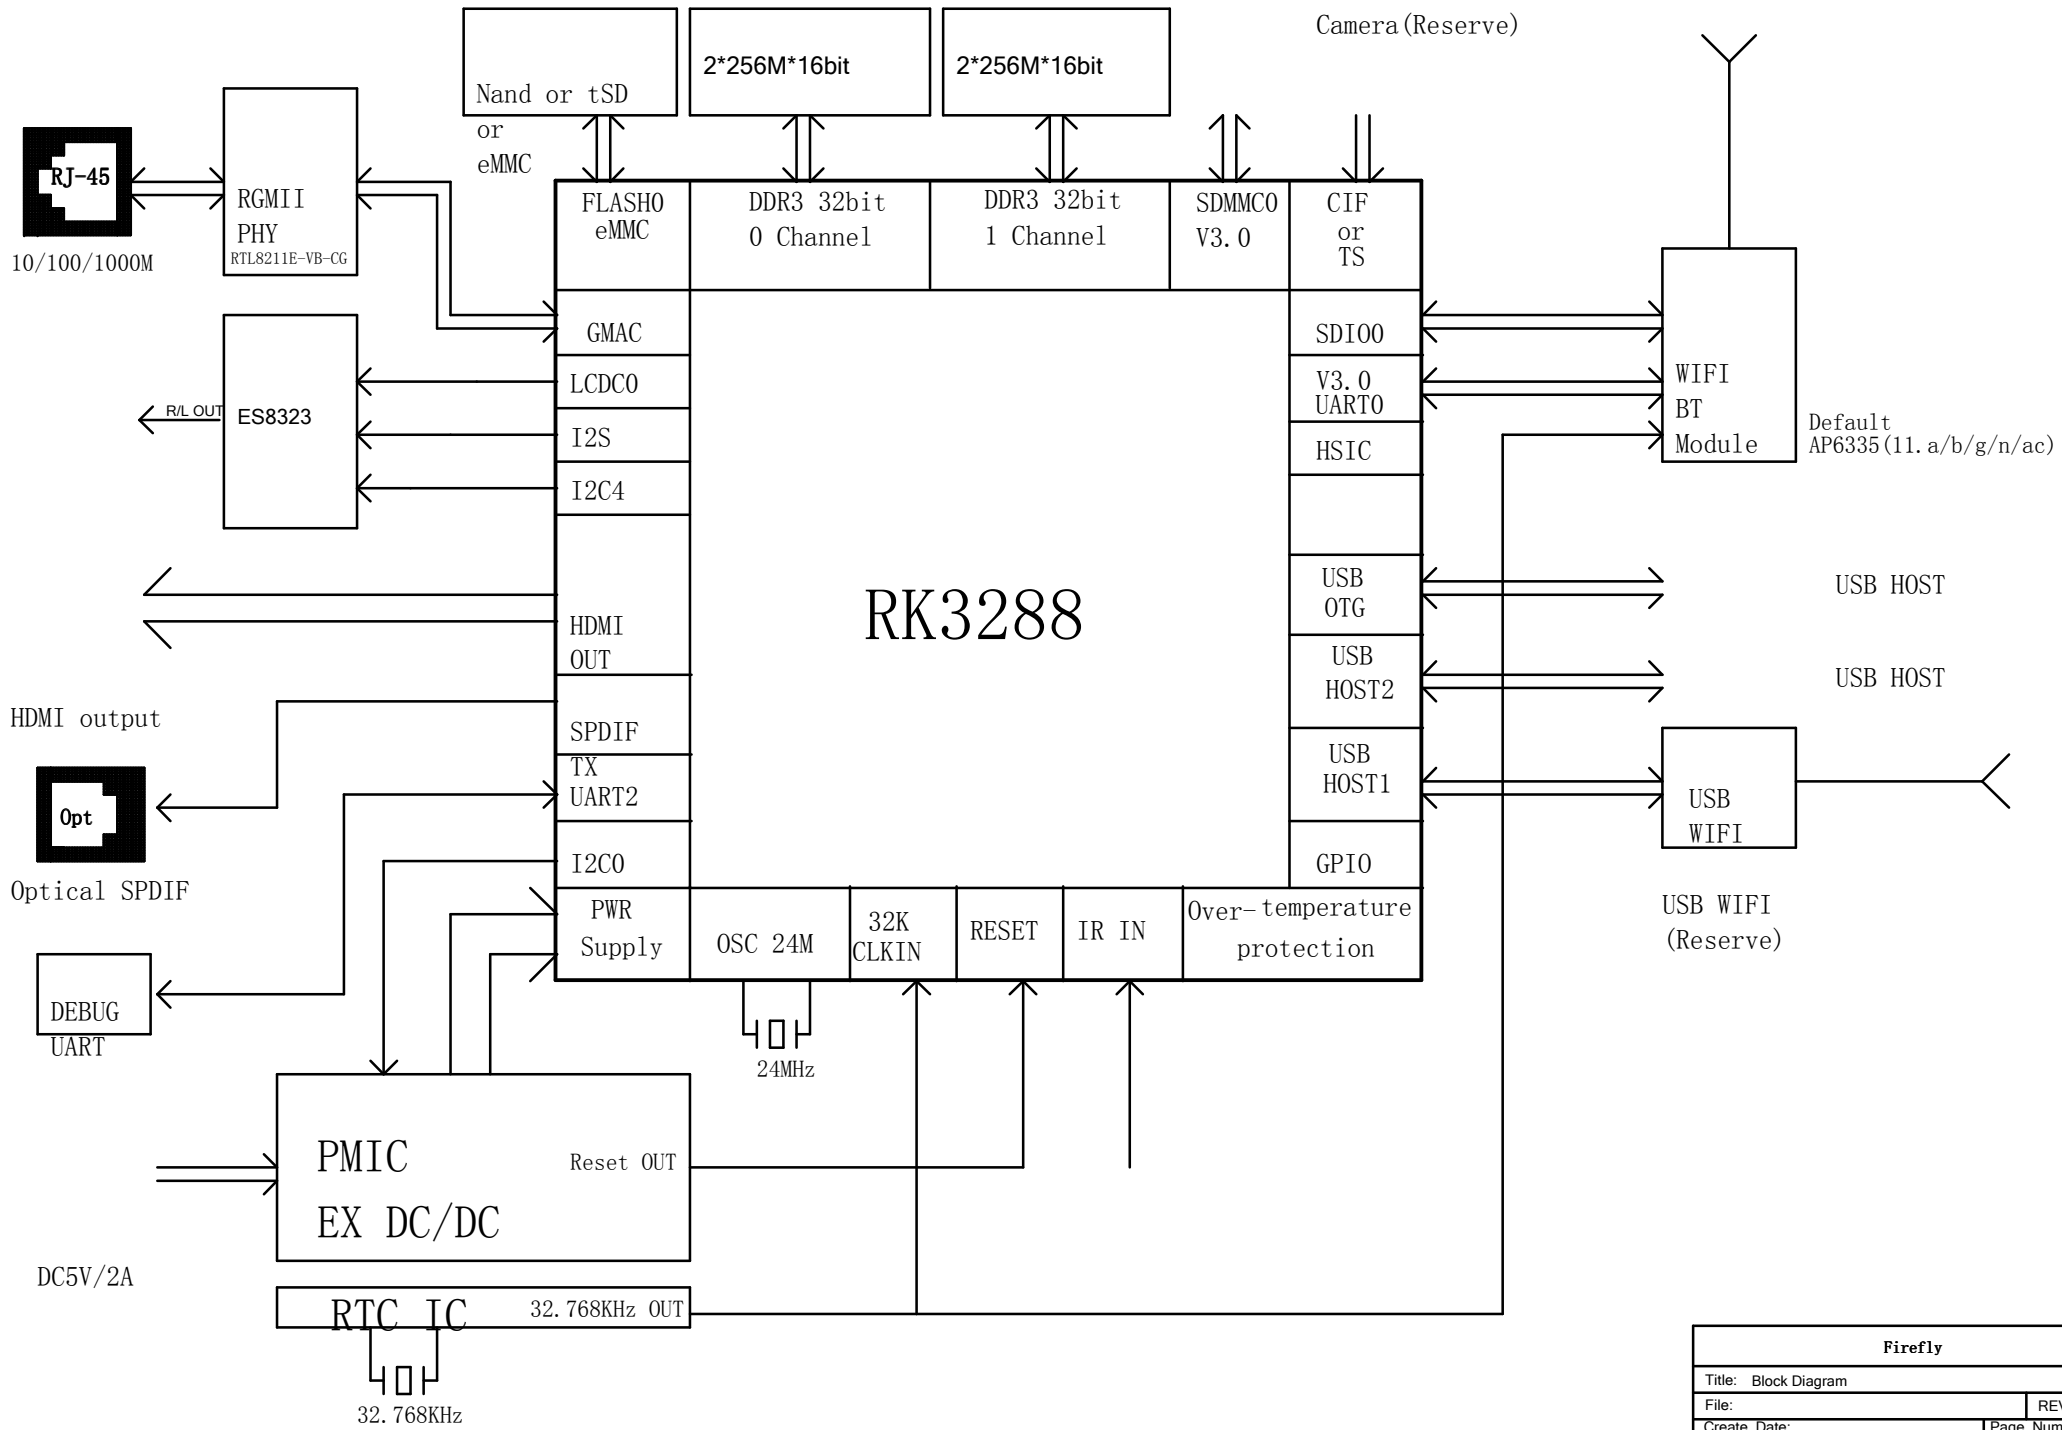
Camera(Reserve)

Nand or tSD
or
eMMC

2*256M*16bit

2*256M*16bit

RJ-45

10/100/1000M

RGMII
PHY
RTL8211E-VB-CG

FLASH0
eMMC

DDR3 32bit
0 Channel

DDR3 32bit
1 Channel

SDMMC0
V3.0

CIF
or
TS

GMAC

SDIO0

LCDC0

V3.0
UART0

WIFI
BT
Module

Default
AP6335(11.a/b/g/n/ac)

R/L OUT

ES8323

I2S

HSIC

I2C4

USB
OTG

USB HOST

RK3288

HDMI
OUT

USB
HOST2

USB HOST

HDMI output

SPDIF
TX

USB
HOST1

UART2

USB
WIFI

Opt

I2C0

GPIO

Optical SPDIF

PWR
Supply

OSC 24M

32K
CLKIN

RESET

IR IN

Over-temperature
protection

USB WIFI
(Reserve)

DEBUG
UART

24MHz

PMIC
EX DC/DC

Reset OUT

DC5V/2A

RTC IC

32.768KHz OUT

32.768KHz

Firefly

Title: Block Diagram

File:

REV

Create Date:

Page Num